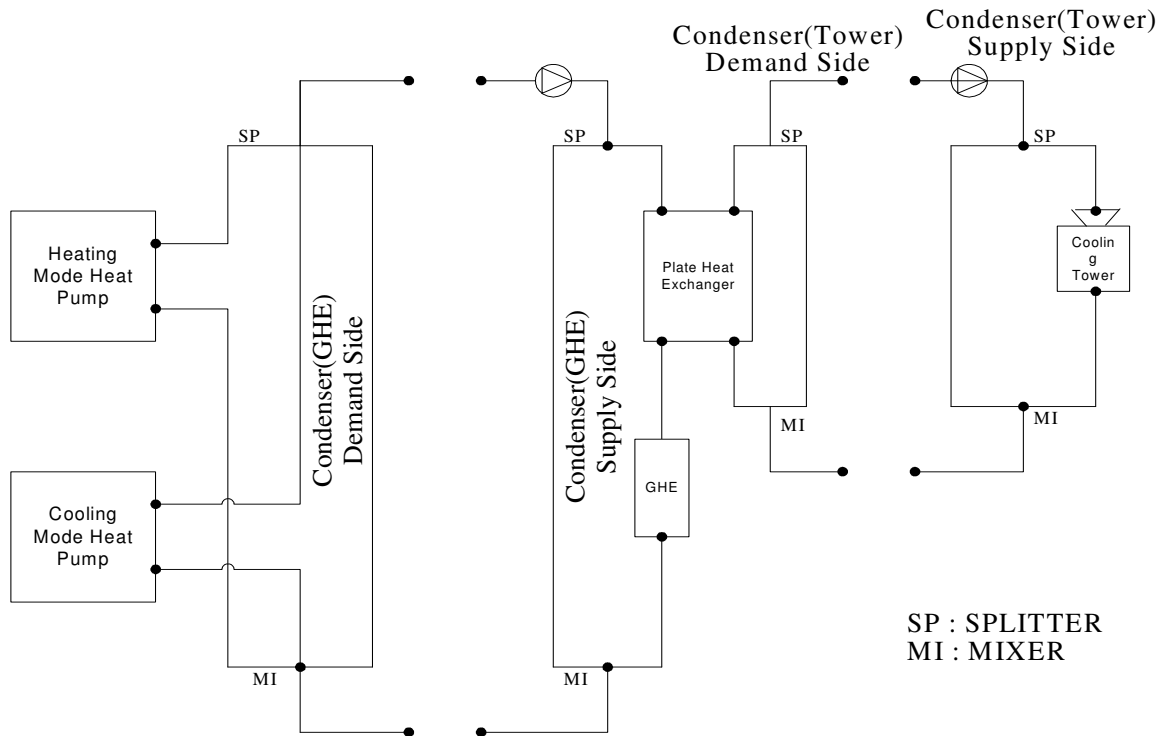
Condenser(Tower) Supply Side

Condenser(Tower) Demand Side

SP

SP

SP

SP

Heating Mode Heat Pump

Plate Heat Exchanger

Coolin g Tower

Condenser(GHE) Demand Side

Condenser(GHE) Supply Side

MI

MI

GHE

Cooling Mode Heat Pump

SP : SPLITTER
MI : MIXER

MI

MI